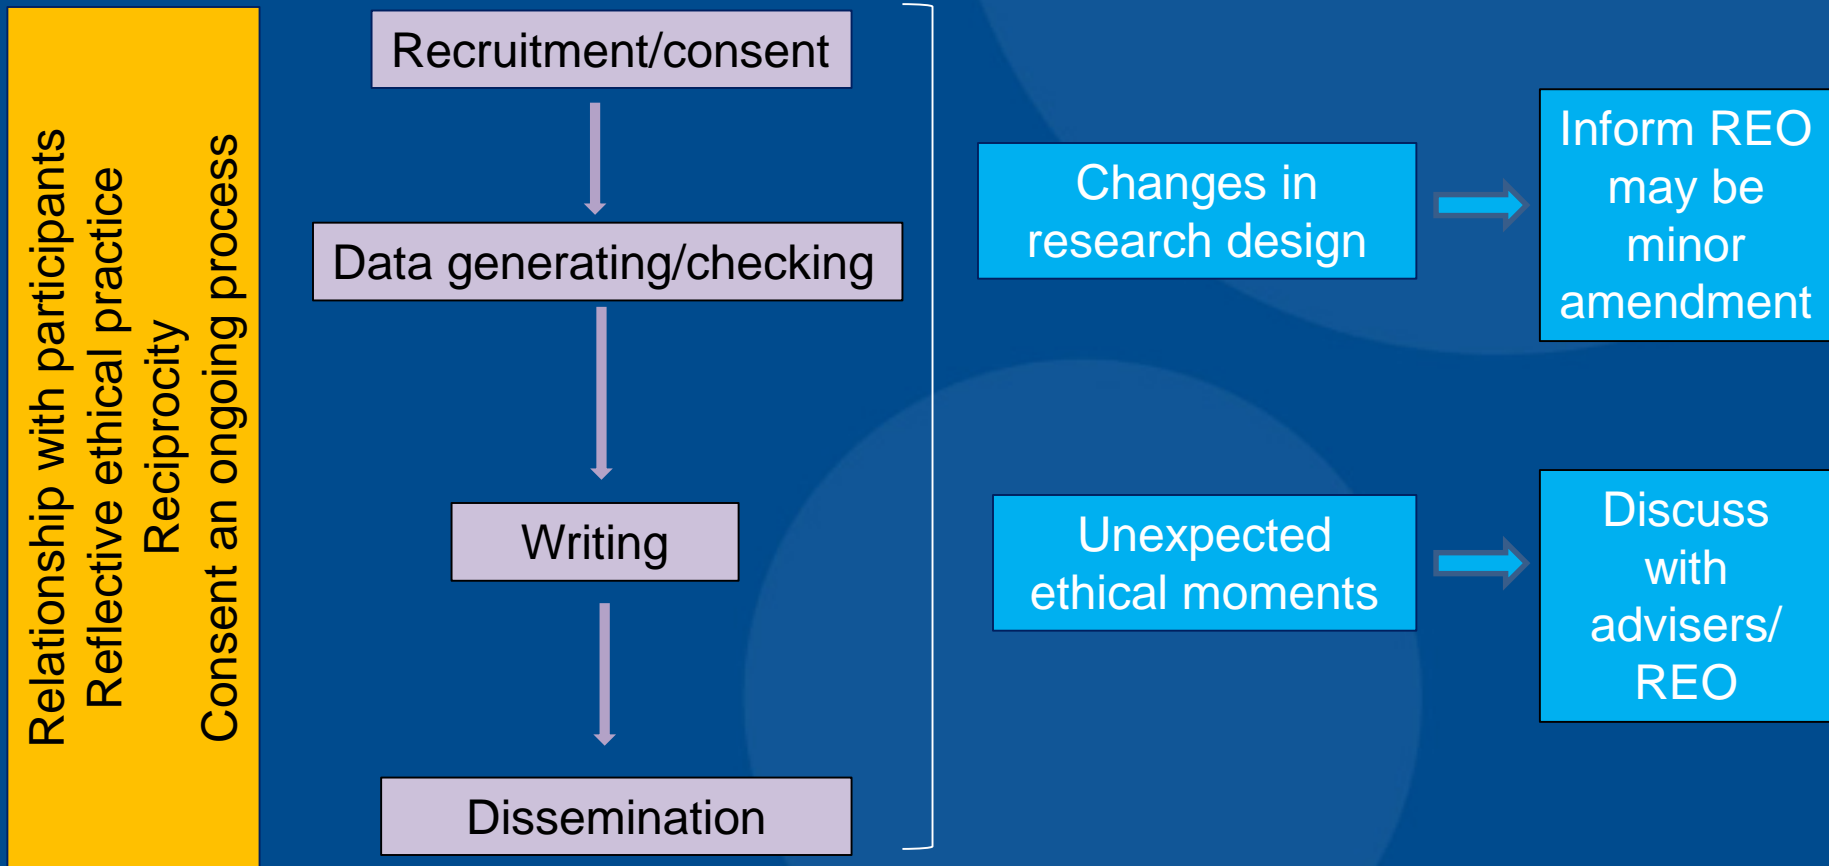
Relationship with participants
Reflective ethical practice
Reciprocity
Consent an ongoing process

Recruitment/consent

Data generating/checking

Writing

Dissemination

Changes in research design

Inform REO may be minor amendment

Unexpected ethical moments

Discuss with advisers/ REO